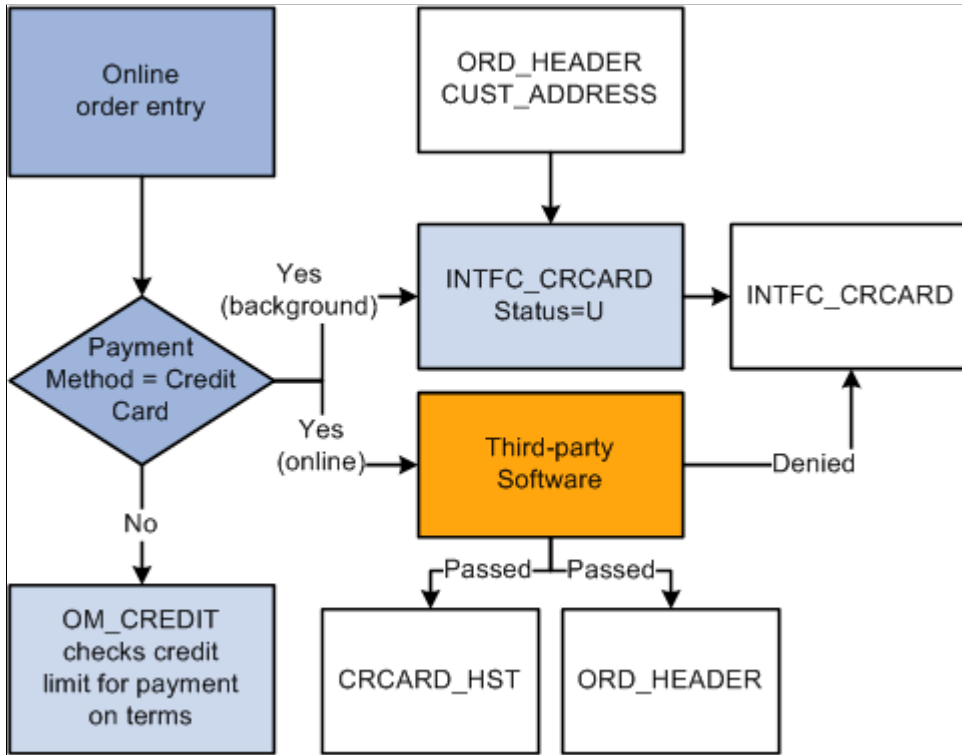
Online order entry

ORD_HEADER CUST_ADDRESS

Yes (background)

INTFC_CRCARD Status=U

INTFC_CRCARD

Payment Method = Credit Card

Yes (online)

Third-party Software

Denied

No

Passed

Passed

OM_CREDIT checks credit limit for payment on terms

CRCARD_HST

ORD_HEADER